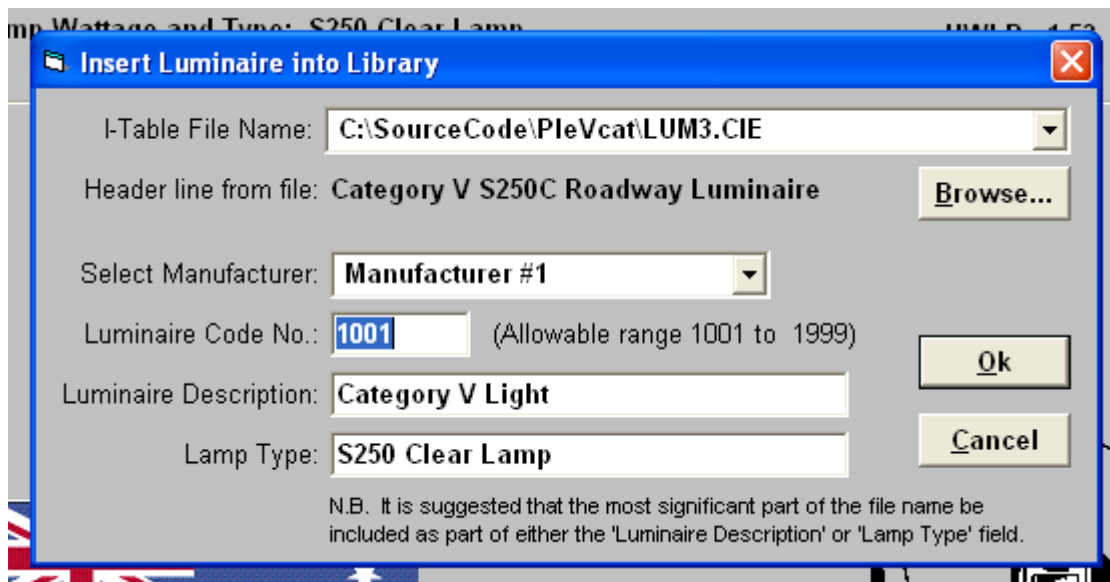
mp Wattage and Type: S250 Clear Lamp

Insert Luminaire into Library

I-Table File Name: C:\SourceCode\PleVcat\LUM3.CIE

Header line from file: Category V S250C Roadway Luminaire

Browse...

Select Manufacturer: Manufacturer #1

Luminaire Code No.: 1001 (Allowable range 1001 to 1999)

Ok

Luminaire Description: Category V Light

Lamp Type: S250 Clear Lamp

Cancel

N.B. It is suggested that the most significant part of the file name be included as part of either the 'Luminaire Description' or 'Lamp Type' field.